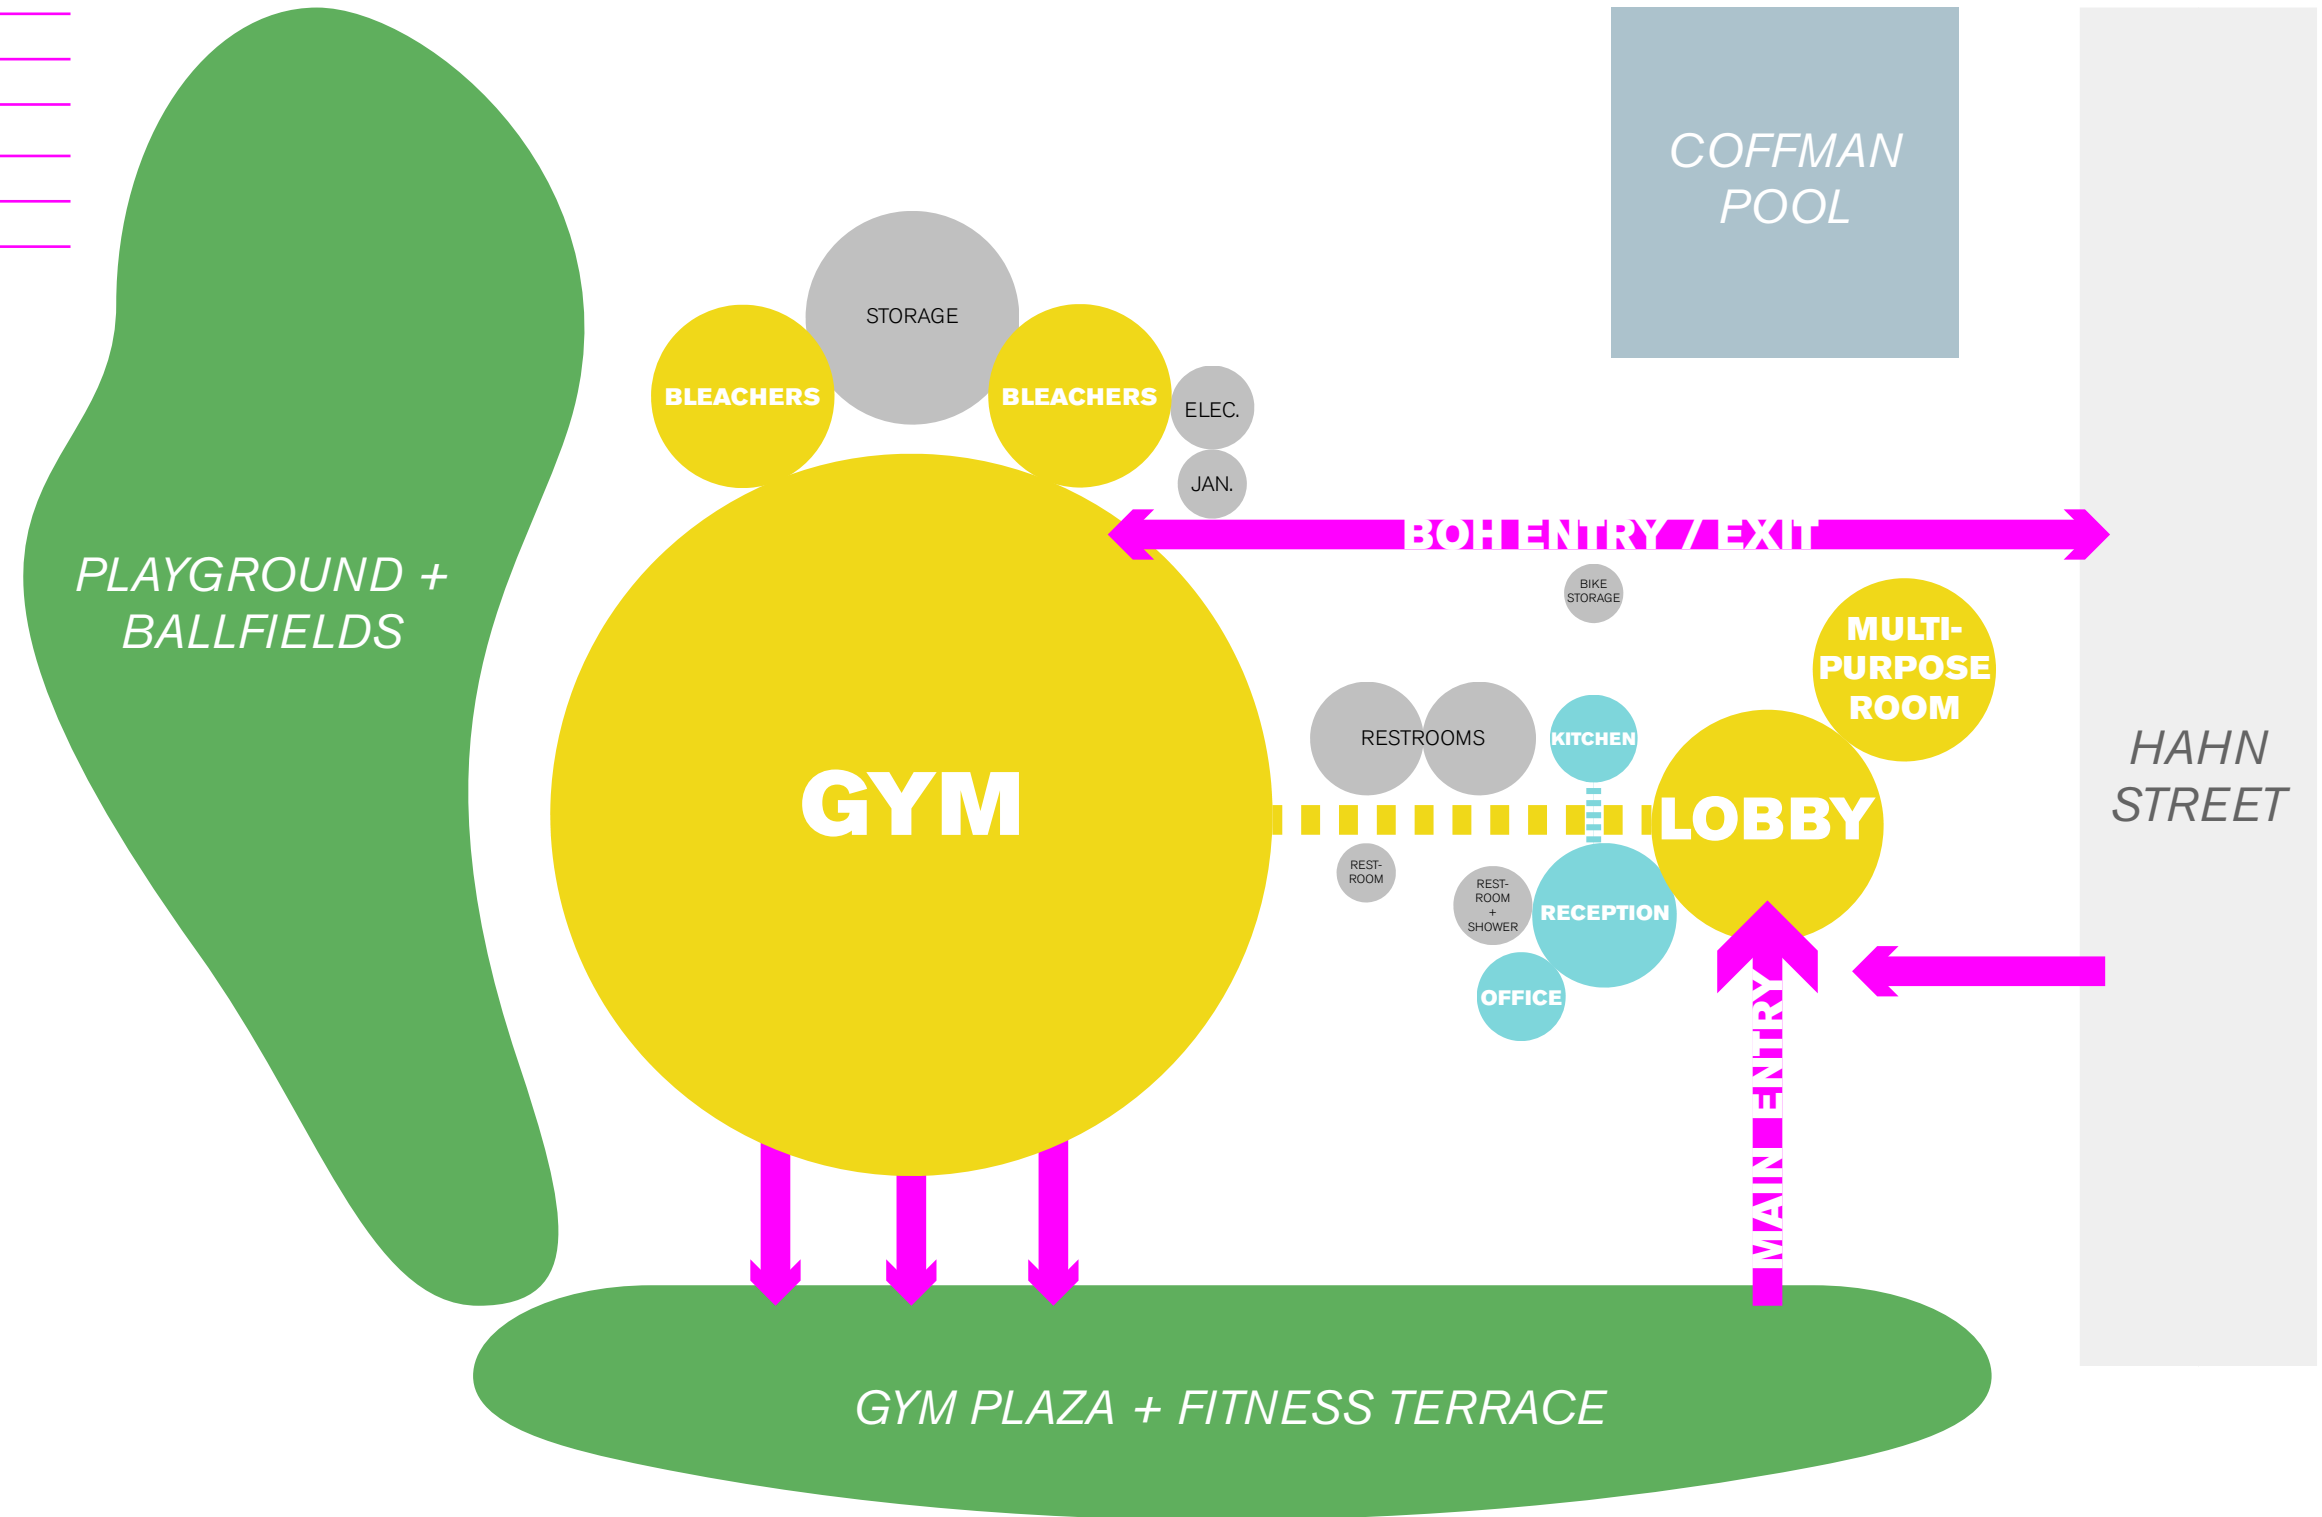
COFFMAN POOL

STORAGE

BLEACHERS

BLEACHERS

ELEC.

JAN.

BOH ENTRY / EXIT

PLAYGROUND + BALLFIELDS

BIKE STORAGE

MULTI-PURPOSE ROOM

GYM

RESTROOMS

KITCHEN

LOBBY

HAHN STREET

REST-ROOM

REST-ROOM + SHOWER

RECEPTION

OFFICE

MAIN ENTRY

GYM PLAZA + FITNESS TERRACE